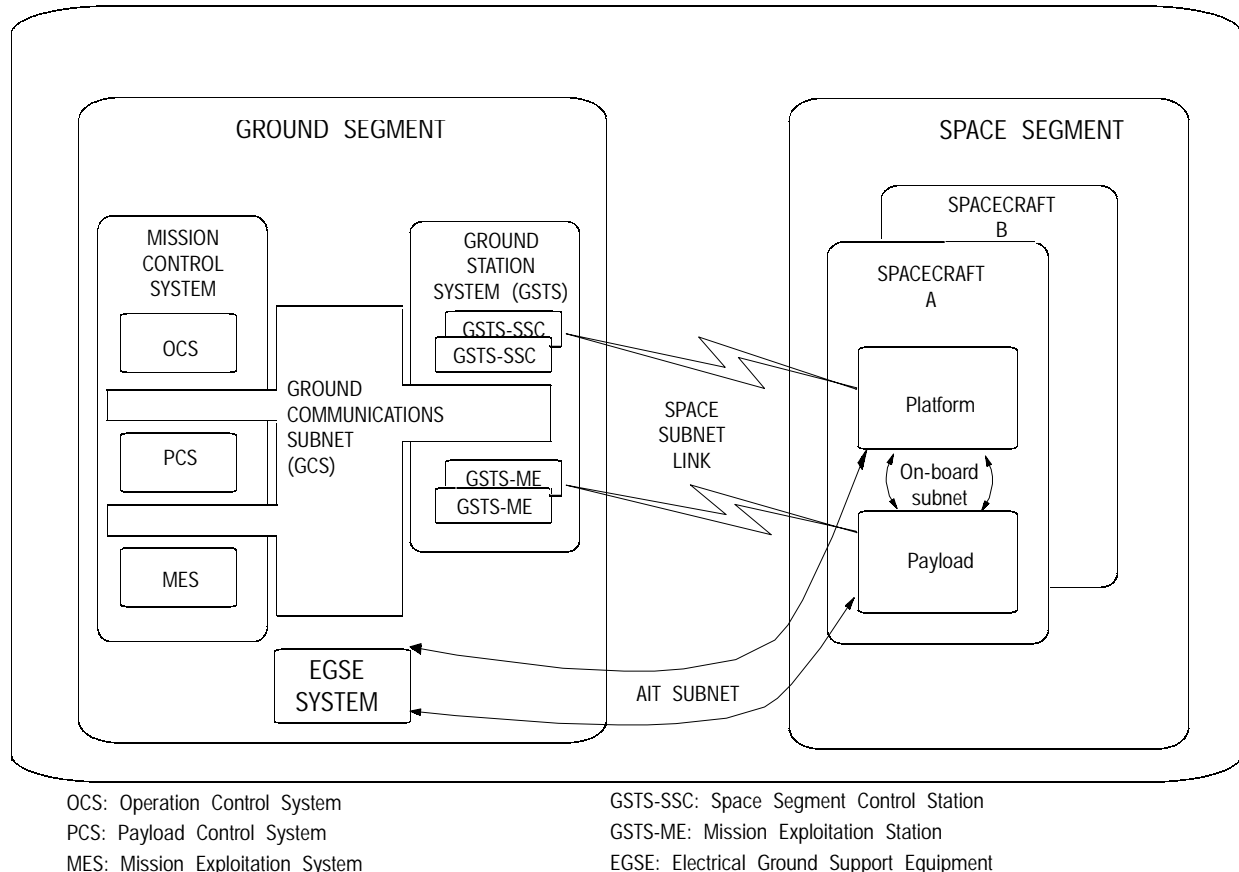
GROUND SEGMENT

SPACE SEGMENT

MISSION CONTROL SYSTEM

OCS

PCS

MES

GROUND COMMUNICATIONS SUBNET (GCS)

GROUND STATION SYSTEM (GSTS)

GSTS-SSC

GSTS-SSC

GSTS-ME

GSTS-ME

SPACE SUBNET LINK

SPACECRAFT B

SPACECRAFT A

Platform

On-board subnet

Payload

EGSE SYSTEM

AIT SUBNET

OCS: Operation Control System
PCS: Payload Control System
MES: Mission Exploitation System

GSTS-SSC: Space Segment Control Station
GSTS-ME: Mission Exploitation Station
EGSE: Electrical Ground Support Equipment